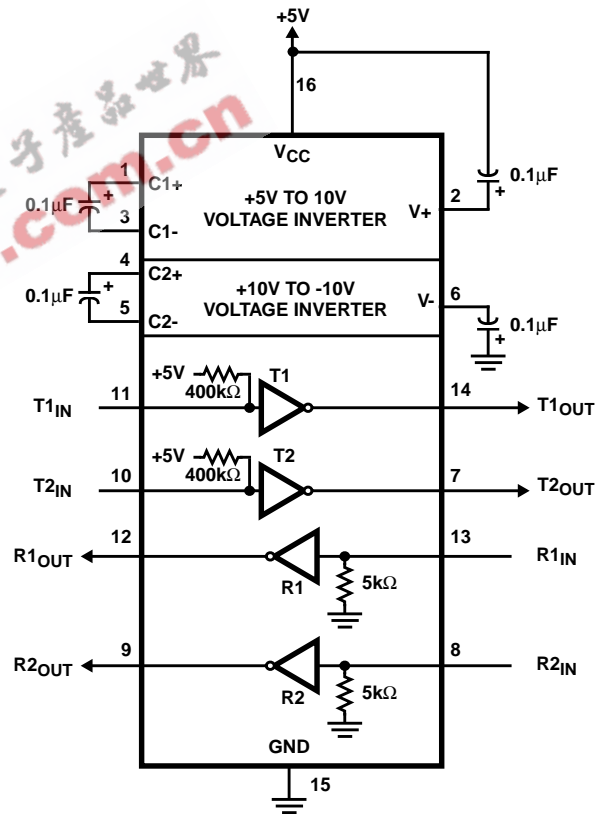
+5V

16

$V_{CC}$

子產品世界 .com.cn

1 C1+

$0.1\mu F$ +

3 C1-

+5V TO 10V VOLTAGE INVERTER

V+ 2

+ $0.1\mu F$

4 C2+

$0.1\mu F$ +

5 C2-

+10V TO -10V VOLTAGE INVERTER

V- 6

$0.1\mu F$ +

+5V $400k\Omega$ T1

$T1_{IN}$ 11

14 $T1_{OUT}$

+5V $400k\Omega$ T2

$T2_{IN}$ 10

7 $T2_{OUT}$

$R1_{OUT}$ 12

13 $R1_{IN}$

R1 $5k\Omega$

$R2_{OUT}$ 9

8 $R2_{IN}$

R2 $5k\Omega$

GND

15